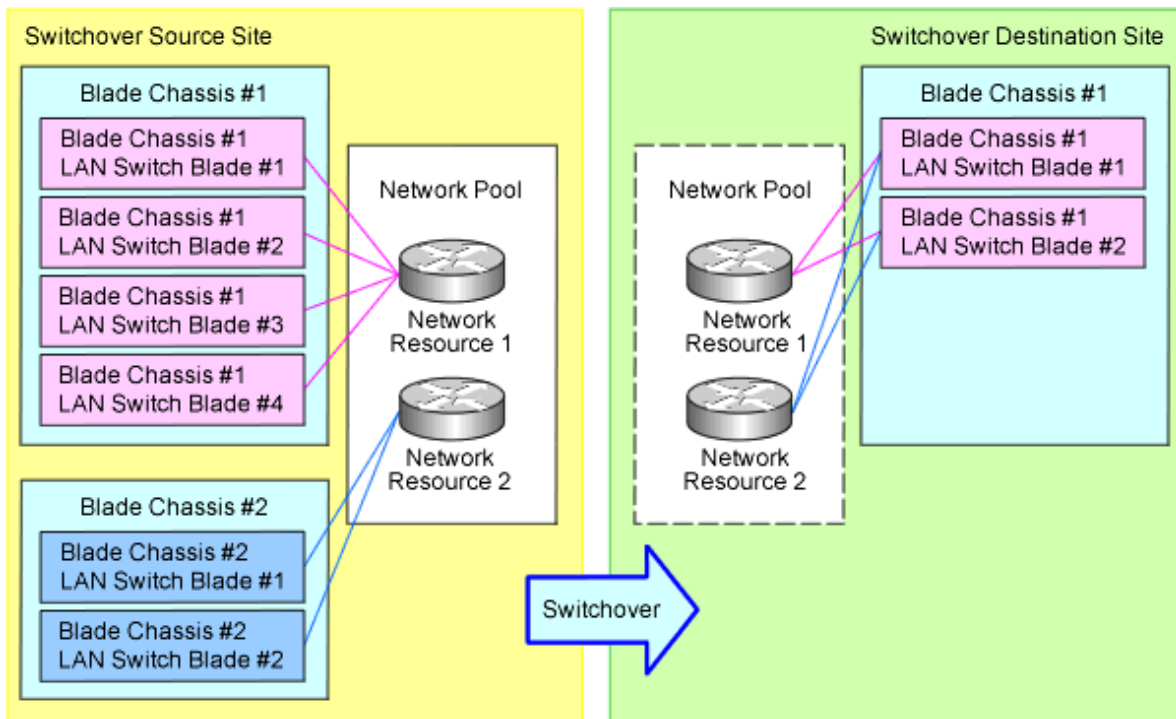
Switchover Source Site

Blade Chassis #1

Blade Chassis #1
LAN Switch Blade #1

Blade Chassis #1
LAN Switch Blade #2

Blade Chassis #1
LAN Switch Blade #3

Blade Chassis #1
LAN Switch Blade #4

Blade Chassis #2

Blade Chassis #2
LAN Switch Blade #1

Blade Chassis #2
LAN Switch Blade #2

Network Pool

Network Resource 1

Network Resource 2

Switchover

Switchover Destination Site

Network Pool

Network Resource 1

Network Resource 2

Blade Chassis #1

Blade Chassis #1
LAN Switch Blade #1

Blade Chassis #1
LAN Switch Blade #2